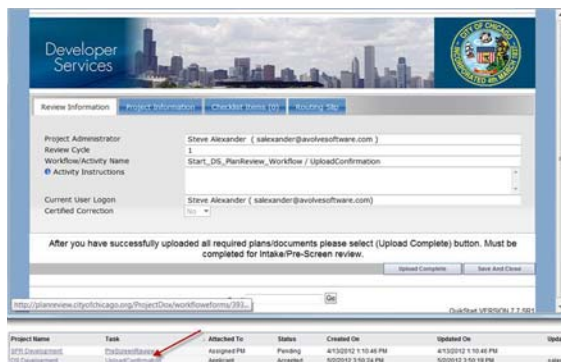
Developer Services

CITY OF CHICAGO

Review Information | Project Information | Checklist Items (0) | Routing Slip

Project Administrator: Steve Alexander ( salexander@avolvesoftware.com )
Review Cycle: 1
Workflow/Activity Name: Start_DS_PlanReview_Workflow / UploadConfirmation
Activity Instructions

Current User Logon: Steve Alexander ( salexander@avolvesoftware.com)
Certified Correction: No

After you have successfully uploaded all required plans/documents please select (Upload Complete) button. Must be completed for Intake/Pre-Screen review.

Upload Complete | Save And Close

http://planreview.cityofchicago.org/ProjectDox/workflowforms/393...

Go

ProjectDox VERSION 7.7.5R1

| Project Name | Task | Attached To | Status | Created On | Updated On | Upda |
|---|---|---|---|---|---|---|
| SPR Development | PreScreenReview | Assigned PM | Pending | 4/13/2012 1:10:46 PM | 4/13/2012 1:10:46 PM | |
| DS Development | UploadConfirmation | Applicant | Accepted | 5/3/2012 3:50:24 PM | 5/3/2012 3:50:19 PM | |